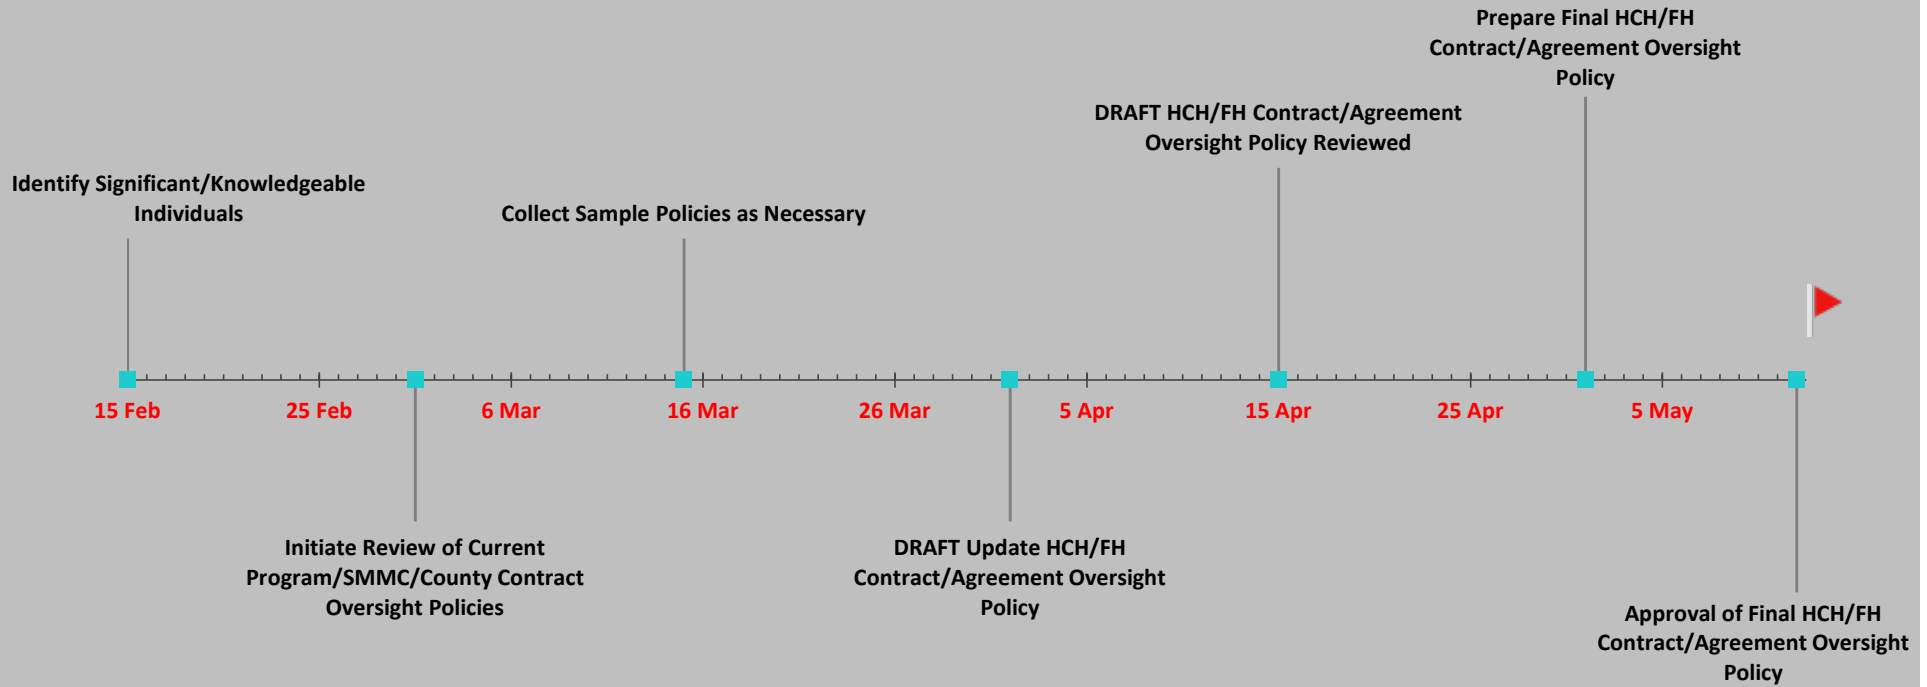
Prepare Final HCH/FH Contract/Agreement Oversight Policy

DRAFT HCH/FH Contract/Agreement Oversight Policy Reviewed

Identify Significant/Knowledgeable Individuals

Collect Sample Policies as Necessary

15 Feb 25 Feb 6 Mar 16 Mar 26 Mar 5 Apr 15 Apr 25 Apr 5 May

Initiate Review of Current Program/SMMC/County Contract Oversight Policies

DRAFT Update HCH/FH Contract/Agreement Oversight Policy

Approval of Final HCH/FH Contract/Agreement Oversight Policy